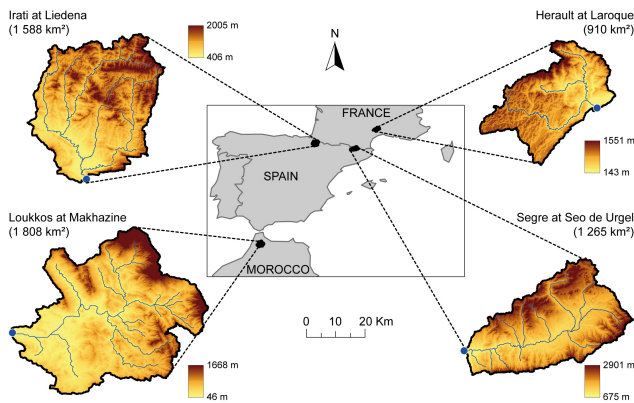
Irati at Liedena
(1 588 km²)

2005 m

406 m

N

Herault at Laroque
(910 km²)

FRANCE

SPAIN

1551 m

143 m

Loukkos at Makhazine
(1 808 km²)

MOROCCO

Segre at Seo de Urgel
(1 265 km²)

0 10 20 Km

1668 m

46 m

2901 m

675 m